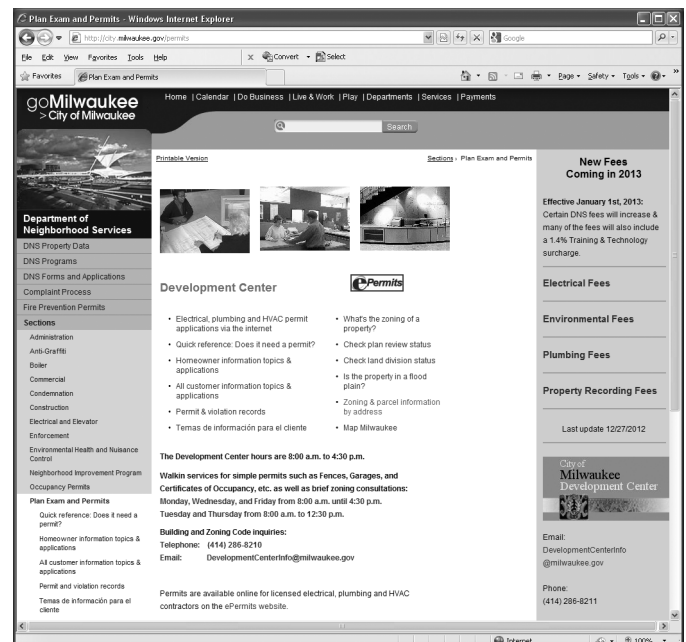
Plan Exam and Permits - Windows Internet Explorer

http://city.milwaukee.gov/permits

Google

File Edit View Favorites Tools Help

Convert Select

Favorites Plan Exam and Permits

Page Safety Tools

goMilwaukee
> City of Milwaukee

Home | Calendar | Do Business | Live & Work | Play | Departments | Services | Payments

Search

Department of Neighborhood Services

DNS Property Data
DNS Programs
DNS Forms and Applications
Complaint Process
Fire Prevention Permits
Sections
Administration
Anti-Graffiti
Boiler
Commercial
Condemnation
Construction
Electrical and Elevator
Enforcement
Environmental Health and Nuisance Control
Neighborhood Improvement Program
Occupancy Permits
Plan Exam and Permits
Quick reference: Does it need a permit?
Homeowner information topics & applications
All customer information topics & applications
Permit and violation records
Temas de información para el cliente

Printable Version

Sections › Plan Exam and Permits

Development Center

ePermits

- Electrical, plumbing and HVAC permit applications via the internet
- Quick reference: Does it need a permit?
- Homeowner information topics & applications
- All customer information topics & applications
- Permit & violation records
- Temas de información para el cliente

- What's the zoning of a property?
- Check plan review status
- Check land division status
- Is the property in a flood plain?
- Zoning & parcel information by address
- Map Milwaukee

The Development Center hours are 8:00 a.m. to 4:30 p.m.

Walkin services for simple permits such as Fences, Garages, and Certificates of Occupancy, etc. as well as brief zoning consultations:
Monday, Wednesday, and Friday from 8:00 a.m. until 4:30 p.m.
Tuesday and Thursday from 8:00 a.m. to 12:30 p.m.

Building and Zoning Code inquiries:
Telephone: (414) 286-8210
Email: DevelopmentCenterInfo@milwaukee.gov

Permits are available online for licensed electrical, plumbing and HVAC contractors on the ePermits website.

New Fees Coming in 2013

Effective January 1st, 2013: Certain DNS fees will increase & many of the fees will also include a 1.4% Training & Technology surcharge.

Electrical Fees

Environmental Fees

Plumbing Fees

Property Recording Fees

Last update 12/27/2012

City of Milwaukee Development Center

Email:
DevelopmentCenterInfo@milwaukee.gov

Phone:
(414) 286-8211

Internet

100%